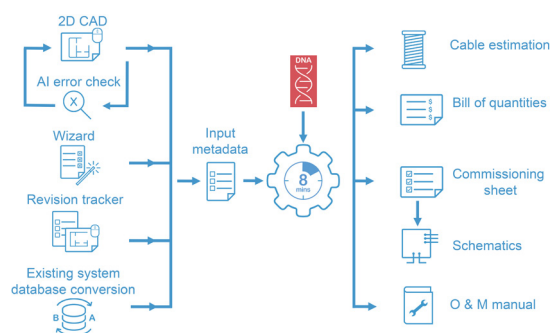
2D CAD

AI error check

Wizard

Revision tracker

Existing system database conversion

B A

Input metadata

DNA

8 mins

Cable estimation

Bill of quantities

$ $ $

Commissioning sheet

Schematics

O & M manual